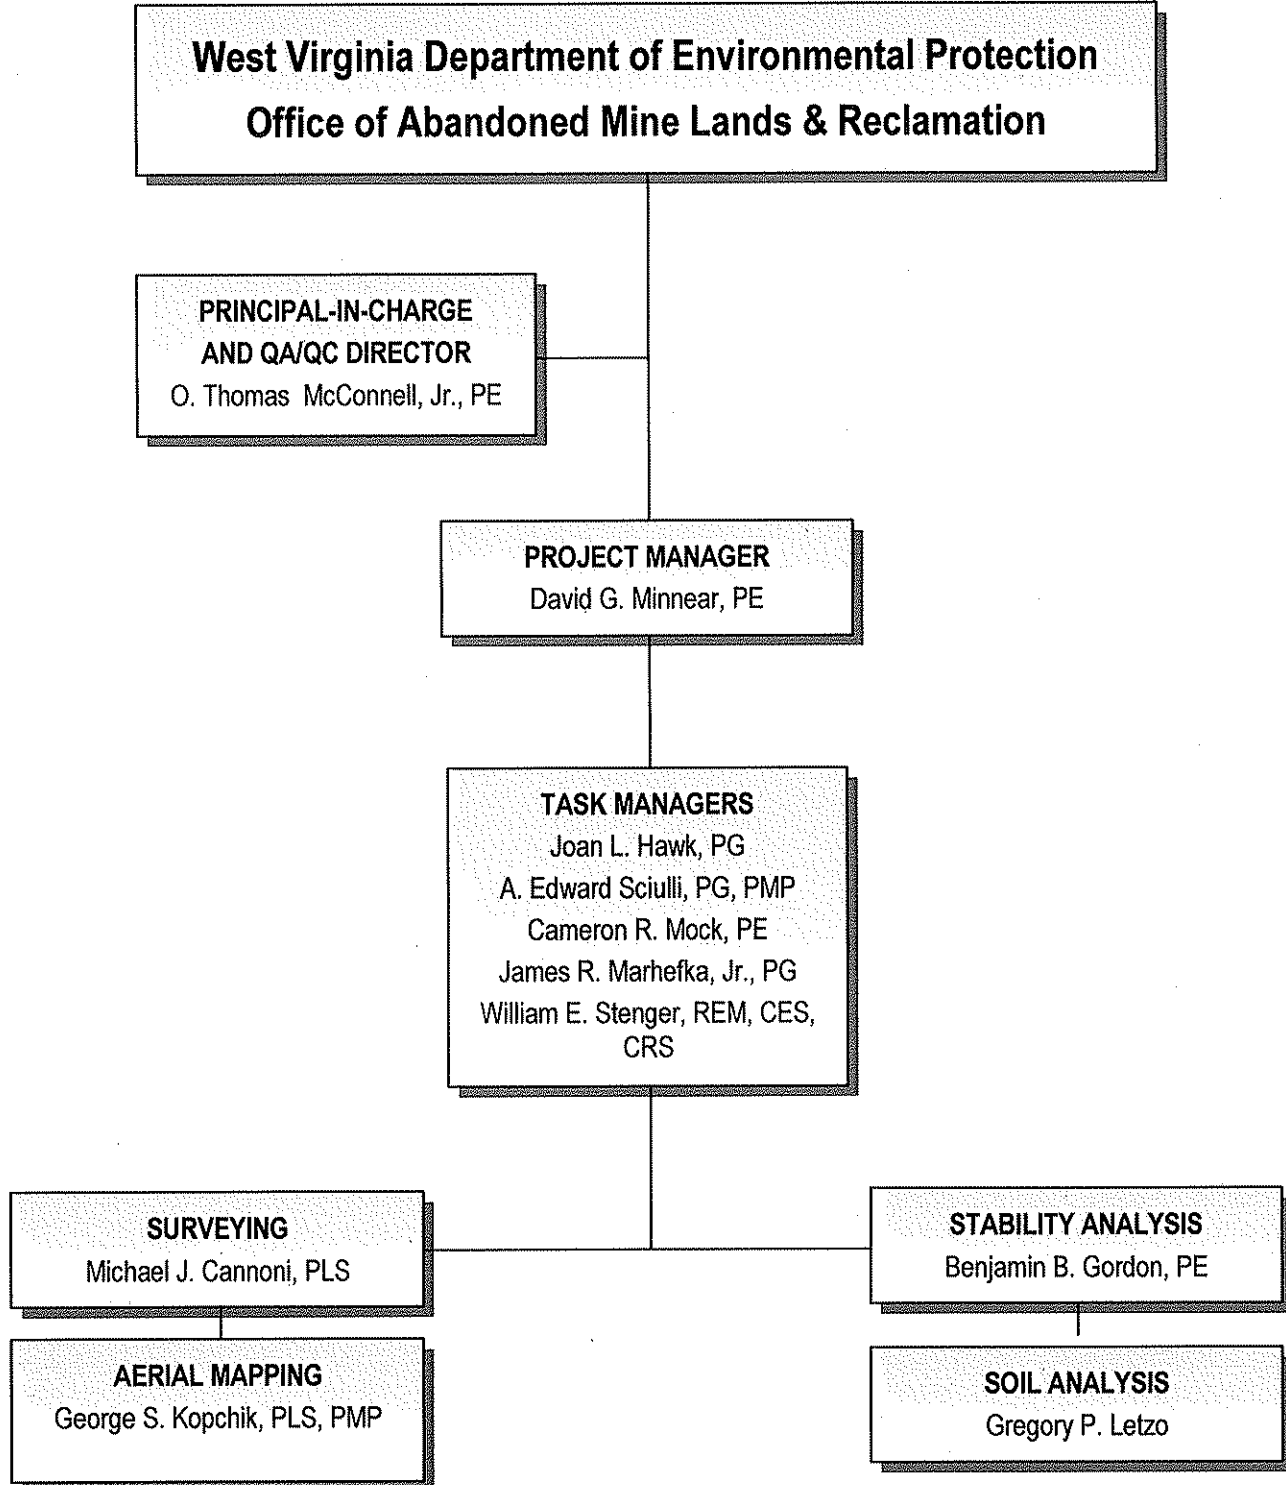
West Virginia Department of Environmental Protection
Office of Abandoned Mine Lands & Reclamation

PRINCIPAL-IN-CHARGE
AND QA/QC DIRECTOR
O. Thomas McConnell, Jr., PE

PROJECT MANAGER
David G. Minnear, PE

TASK MANAGERS
Joan L. Hawk, PG
A. Edward Sciulli, PG, PMP
Cameron R. Mock, PE
James R. Marhefka, Jr., PG
William E. Stenger, REM, CES, CRS

SURVEYING
Michael J. Cannoni, PLS

AERIAL MAPPING
George S. Kopchik, PLS, PMP

STABILITY ANALYSIS
Benjamin B. Gordon, PE

SOIL ANALYSIS
Gregory P. Letzo